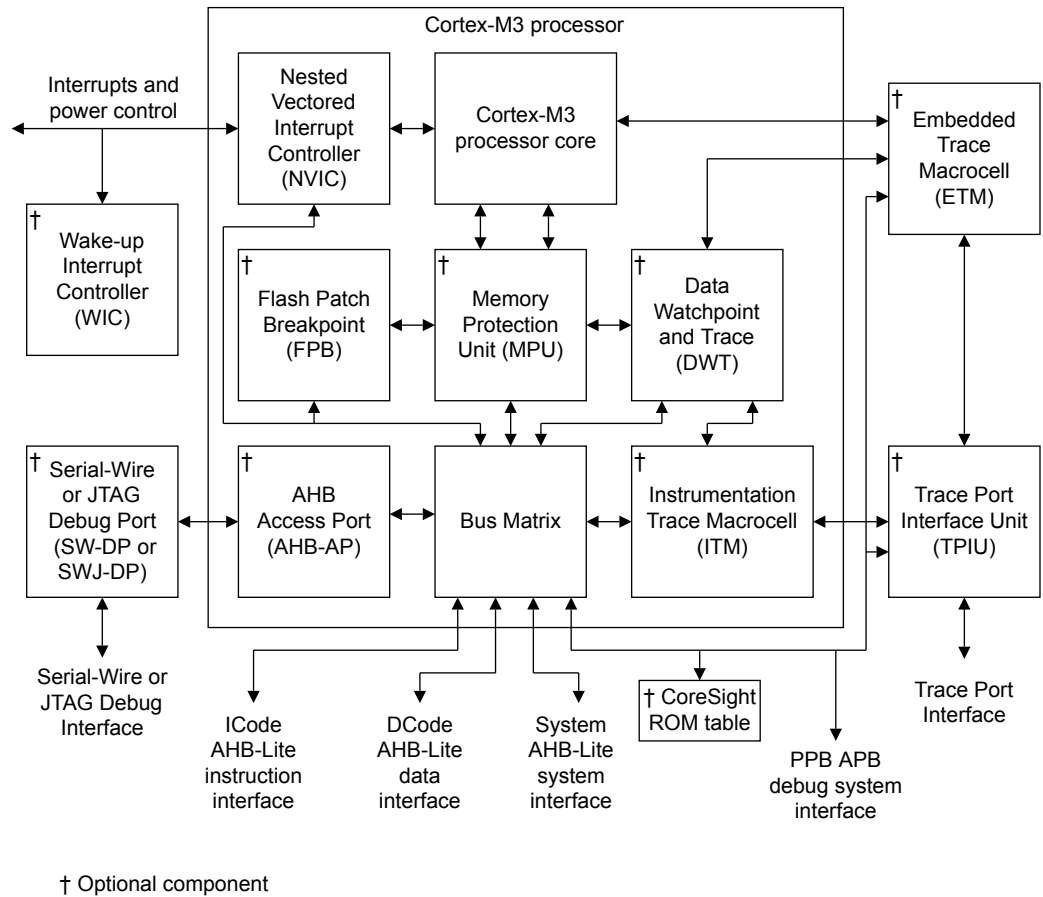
Cortex-M3 processor

Interrupts and power control

Nested Vectored Interrupt Controller (NVIC)

Cortex-M3 processor core

† Embedded Trace Macrocell (ETM)

† Wake-up Interrupt Controller (WIC)

† Flash Patch Breakpoint (FPB)

† Memory Protection Unit (MPU)

† Data Watchpoint and Trace (DWT)

† Serial-Wire or JTAG Debug Port (SW-DP or SWJ-DP)

† AHB Access Port (AHB-AP)

Bus Matrix

† Instrumentation Trace Macrocell (ITM)

† Trace Port Interface Unit (TPIU)

Serial-Wire or JTAG Debug Interface

ICode AHB-Lite instruction interface

DCode AHB-Lite data interface

System AHB-Lite system interface

† CoreSight ROM table

PPB APB debug system interface

Trace Port Interface

† Optional component